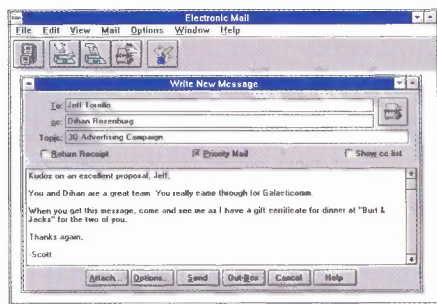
Electronic Mail

File Edit View Mail Options Window Help

Write New Message

To: Jeff Tonello

cc: Dihan Rosenburg

Topic: 3D Advertising Campaign

Return Receipt

Priority Mail

Show cc list

Kudos on an excellent proposal, Jeff.

You and Dihan are a great team. You really came through for Galacticomm.

When you get this message, come and see me as I have a gift certificate for dinner at "Burt & Jacks" for the two of you.

Thanks again,

-Scott

Attach... Options... Send Out-Box Cancel Help